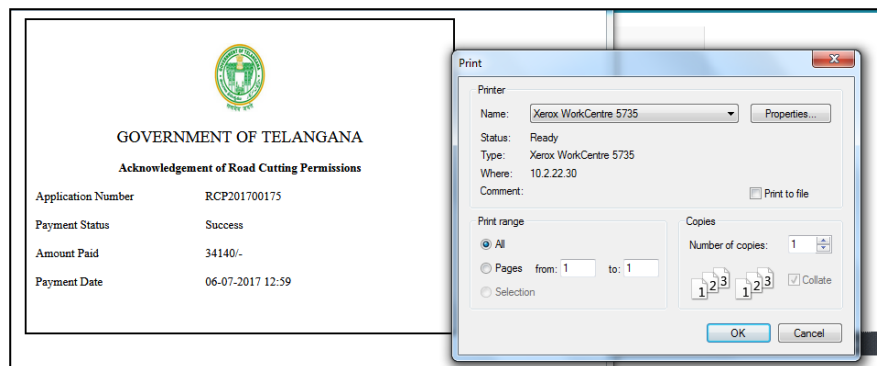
GOVERNMENT OF TELANGANA

Acknowledgement of Road Cutting Permissions

| Application Number | RCP201700175 |
|---|---|
| Payment Status | Success |
| Amount Paid | 34140/- |
| Payment Date | 06-07-2017 12:59 |

Print

Printer

Name: Xerox WorkCentre 5735

Properties...

Status: Ready

Type: Xerox WorkCentre 5735

Where: 10.2.22.30

Comment:

Print to file

Print range

All

Pages from: 1 to: 1

Selection

Copies

Number of copies: 1

1 2 3 1 2 3

Collate

OK Cancel